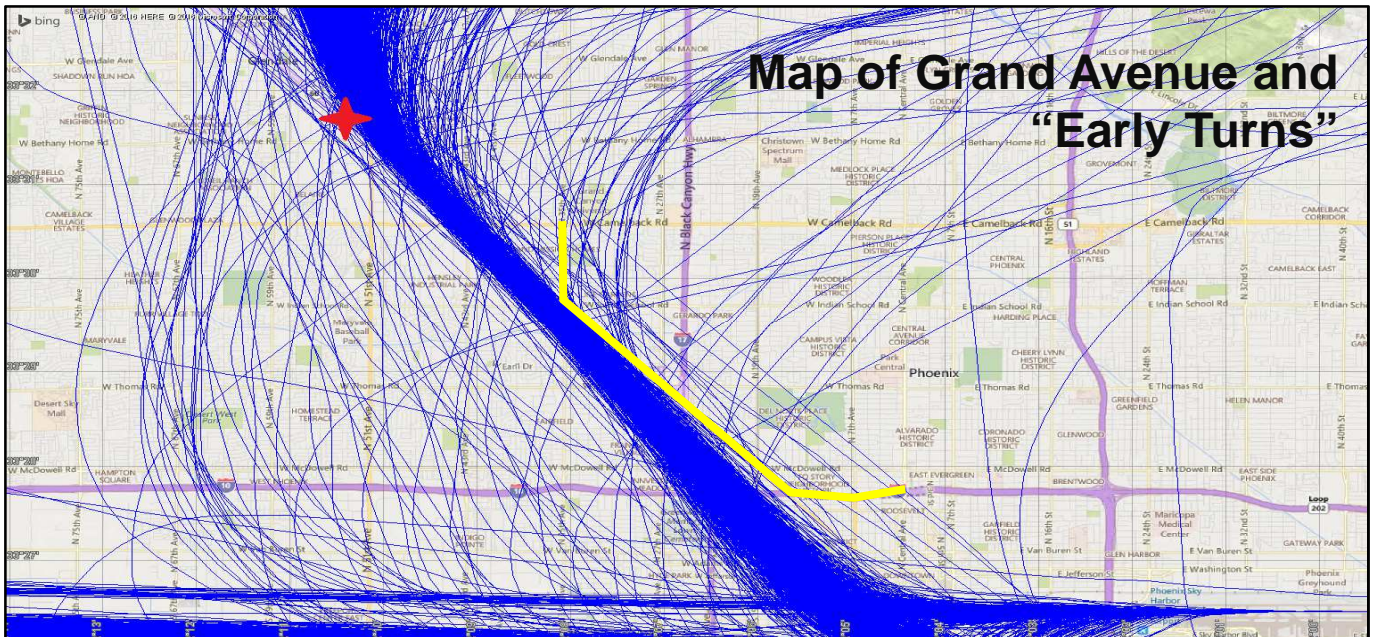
Map of Grand Avenue and "Early Turns"

bing

W Glendale Ave
SHADOWN RUN HOA
W Bethany Home Rd
MONTEBELLO
CAMELBACK VILLAGE ESTATES
N 75th Ave
MARYVALE
W Thomas Rd
Desert Sky Mall
W McDowell Rd
HAMPTON SQUARE
N 59th Ave
N 51st Ave
Maryvale Baseball Park
HOMESTEAD TERRACE
W Thomas Rd
W McDowell Rd
W Camelback Rd
N Black Canyon Hwy
N 27th Ave
GERARDO PARK
W Indian School Rd
Earll Dr
W Thomas Rd
W McDowell Rd
W Van Buren St
IMPERIAL HEIGHTS
Christown Spectrum Mall
W Bethany Home Rd
MEDLOCK PLACE HISTORIC DISTRICT
W Camelback Rd
CAMPUS VISTA HISTORIC DISTRICT
CENTRAL AVENUE CORRIDOR
Park Central
Phoenix
W Thomas Rd
ALVARADO HISTORIC DISTRICT
CORONADO HISTORIC DISTRICT
EAST EVERGREEN
ROOSEVELT
GARFIELD HISTORIC DISTRICT
E Bethany Home Rd
E Camelback Rd
CENTRAL PHOENIX
HIGHLAND ESTATES
E Indian School Rd
HARDING PLACE
CHEERY LYNN HISTORIC DISTRICT
E Thomas Rd
GREENFIELD GARDENS
GLENWOOD
E McDowell Rd
BRENTWOOD
N 16th St
N 24th St
Maricopa Medical Center
E Van Buren St
GLEN HARBOR
E Washington St
E Jefferson St
Phoenix Sky Harbor
E Camelback Rd
GIBRALTAR ESTATES
CAMELBACK EAST
N 32nd St
N 40th St
E Indian School Rd
E Thomas Rd
HELEN MANOR
E McDowell Rd
EAST SIDE PHOENIX
Loop 202
GATEWAY PARK
Phoenix Greyhound Park